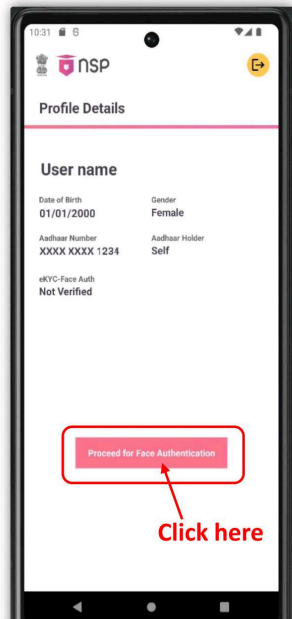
10:31

nsp

Profile Details

User name

Date of Birth
01/01/2000

Gender
Female

Aadhaar Number
XXXX XXXX 1234

Aadhaar Holder
Self

eKYC-Face Auth
Not Verified

Proceed for Face Authentication

Click here